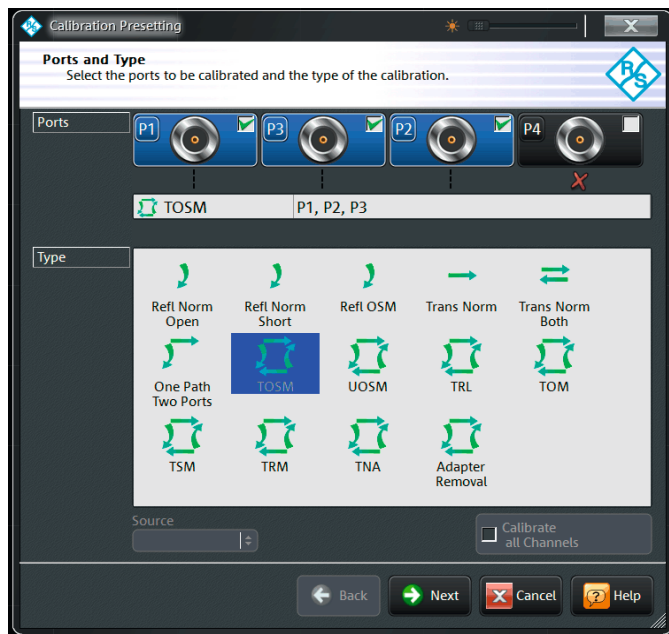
Calibration Presetting

Ports and Type
Select the ports to be calibrated and the type of the calibration.

Ports

P1 P3 P2 P4

TOSM P1, P2, P3

Type

Refl Norm Open
Refl Norm Short
Refl OSM
Trans Norm
Trans Norm Both
One Path Two Ports
TOSM
UOSM
TRL
TOM
TSM
TRM
TNA
Adapter Removal

Source

Calibrate all Channels

Back
Next
Cancel
Help